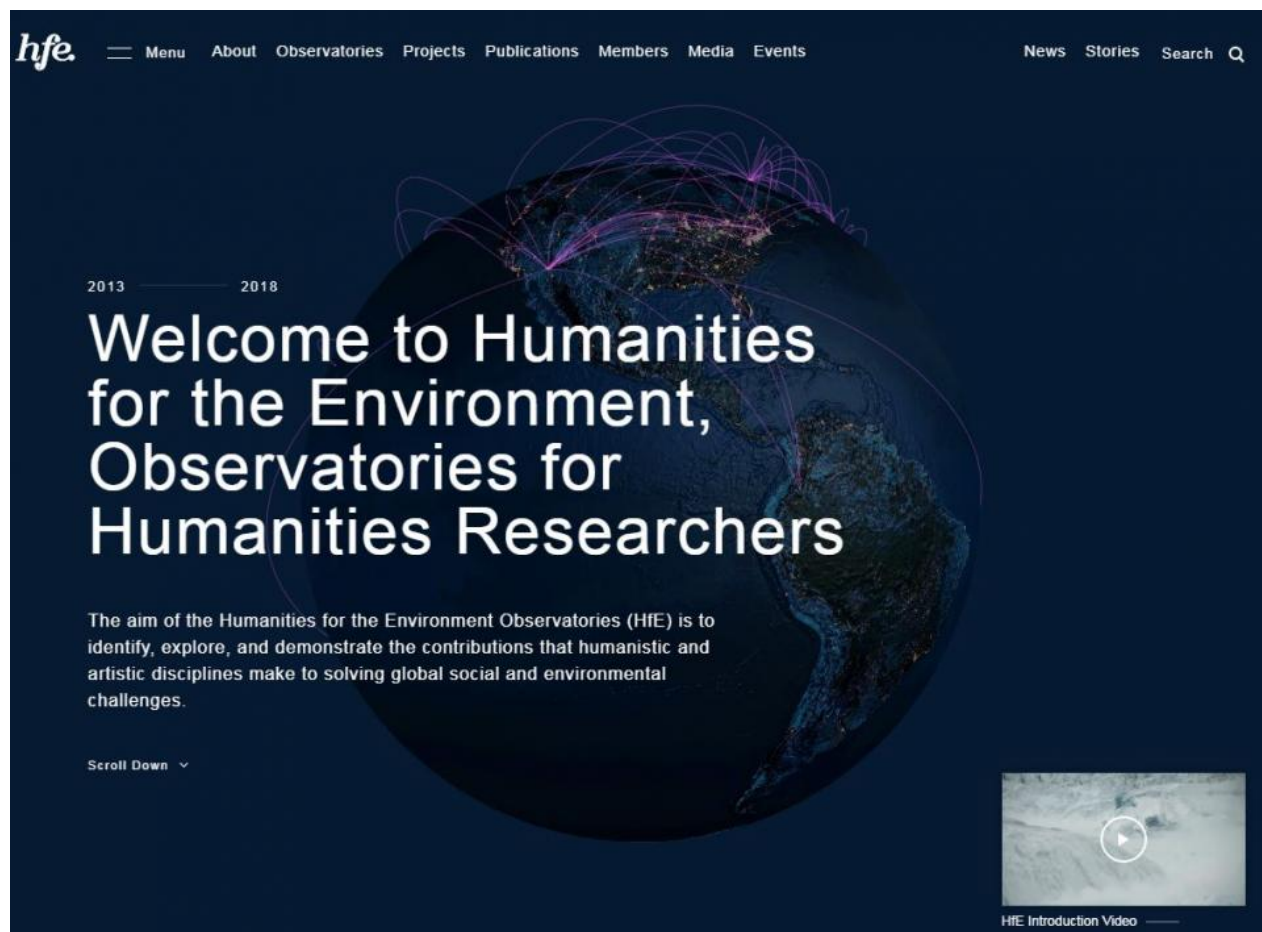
hfe. Menu About Observatories Projects Publications Members Media Events News Stories Search

2013 2018

Welcome to Humanities for the Environment, Observatories for Humanities Researchers

The aim of the Humanities for the Environment Observatories (HfE) is to identify, explore, and demonstrate the contributions that humanistic and artistic disciplines make to solving global social and environmental challenges.

Scroll Down

HfE Introduction Video